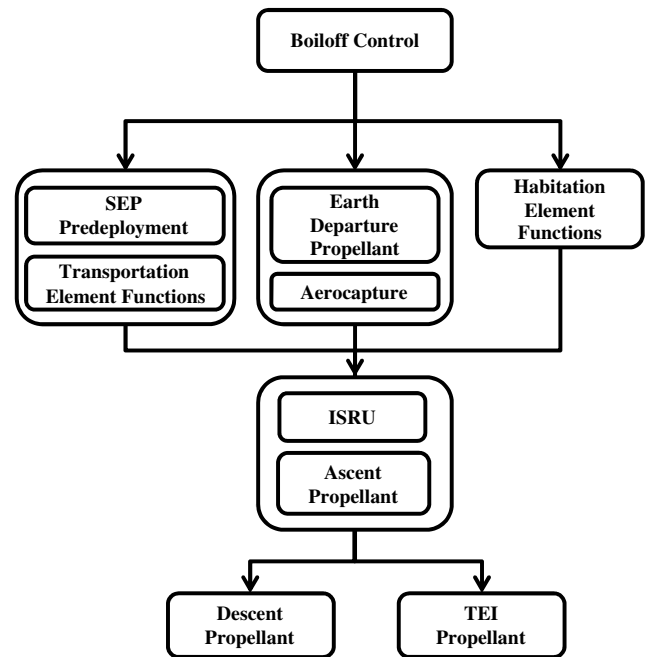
Boiloff Control

SEP Predeployment

Transportation Element Functions

Earth Departure Propellant

Aerocapture

Habitation Element Functions

ISRU

Ascent Propellant

Descent Propellant

TEI Propellant